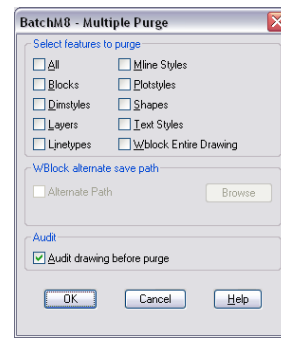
BatchM8 - Multiple Purge

Select features to purge

All

Blocks

Dimstyles

Layers

Linetypes

Mline Styles

Plotstyles

Shapes

Text Styles

Wblock Entire Drawing

WBlock alternate save path

Alternate Path

Browse

Audit

Audit drawing before purge

OK

Cancel

Help